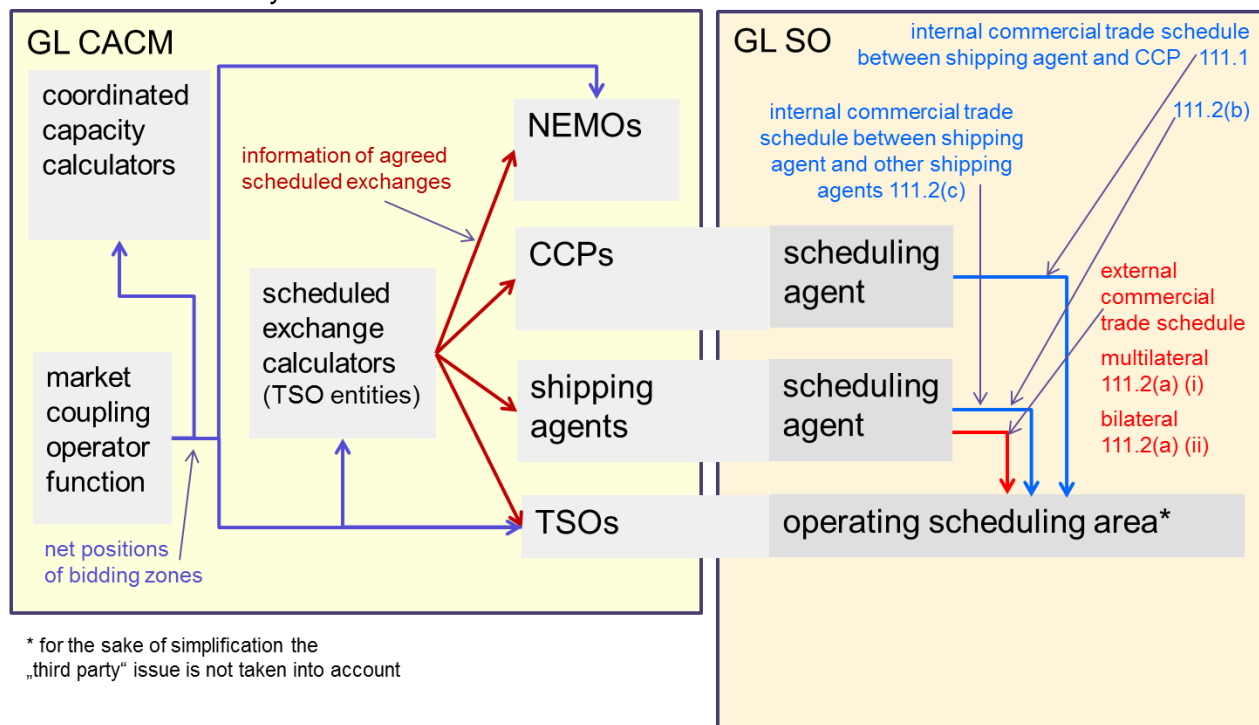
GL CACM

coordinated capacity calculators

NEMOs

information of agreed scheduled exchanges

CCPs

scheduled exchange calculators (TSO entities)

market coupling operator function

shipping agents

TSOs

net positions of bidding zones

GL SO

internal commercial trade schedule between shipping agent and CCP 111.1

111.2(b)

internal commercial trade schedule between shipping agent and other shipping agents 111.2(c)

scheduling agent

external commercial trade schedule

multilateral 111.2(a) (i)

scheduling agent

bilateral 111.2(a) (ii)

operating scheduling area*

* for the sake of simplification the „third party“ issue is not taken into account